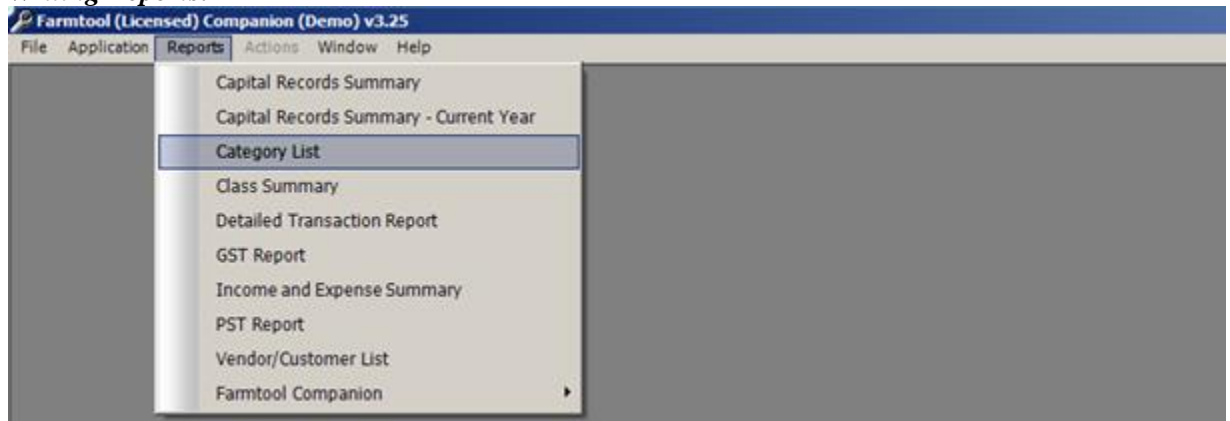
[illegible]

Farmtool (Licensed) Companion (Demo) v3.25

File Application Reports Actions Window Help

Capital Records Summary
Capital Records Summary - Current Year
Category List
Class Summary
Detailed Transaction Report
GST Report
Income and Expense Summary
PST Report
Vendor/Customer List
Farmtool Companion